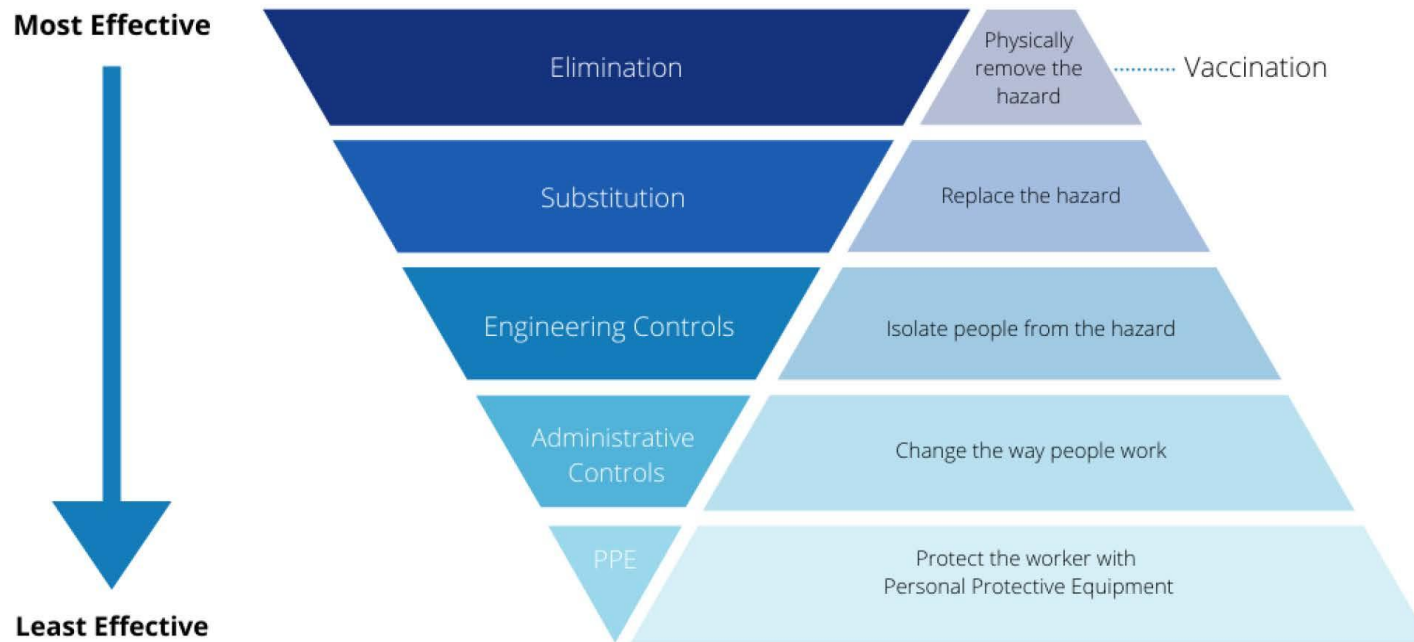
Most Effective

Elimination

Physically remove the hazard

Vaccination

Substitution

Replace the hazard

Engineering Controls

Isolate people from the hazard

Administrative Controls

Change the way people work

PPE

Protect the worker with Personal Protective Equipment

Least Effective